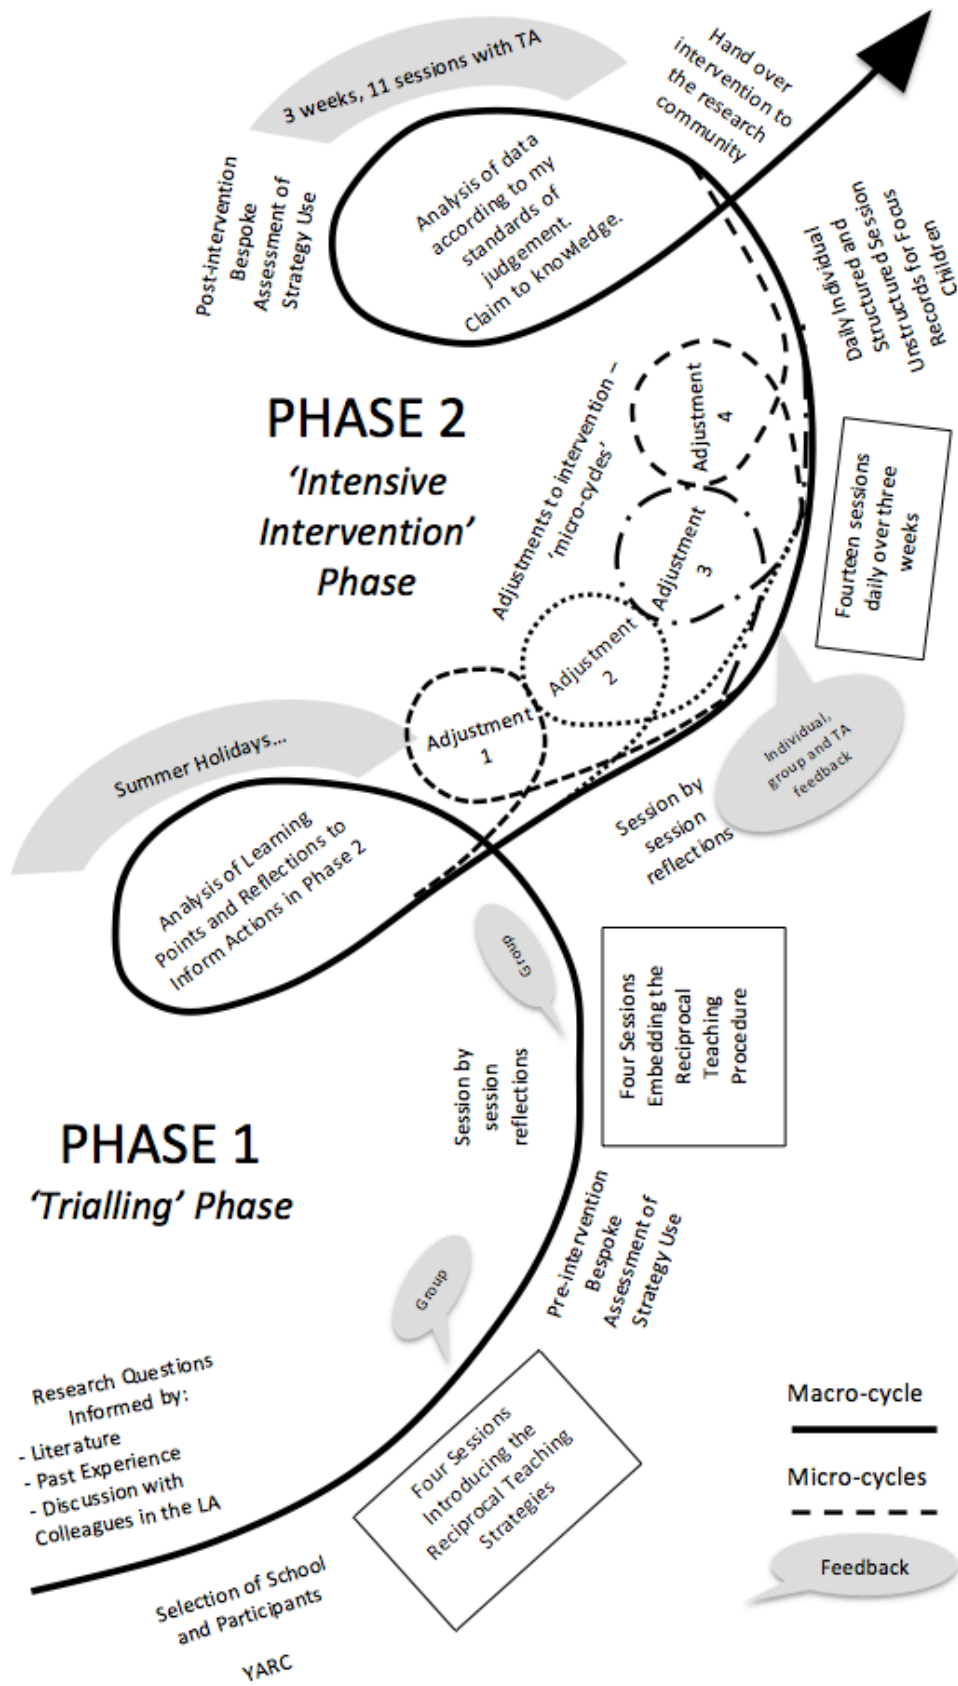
3 weeks, 11 sessions with TA

Hand over intervention to the research community

Post-intervention Bespoke Assessment of Strategy Use

Analysis of data according to my standards of judgement. Claim to knowledge.

Daily Individual and Structured Session Unstructured Records for Focus Children

PHASE 2
'Intensive Intervention' Phase

Adjustments to intervention – 'micro-cycles'

Adjustment 4

Adjustment 3

Adjustment 2

Adjustment 1

Fourteen sessions daily over three weeks

Individual, group and TA feedback

Summer Holidays...

Session by session reflections

Analysis of Learning Points and Reflections to Inform Actions in Phase 2

Group

Four Sessions Embedding the Reciprocal Teaching Procedure

Session by session reflections

PHASE 1
'Trialling' Phase

Pre-intervention Bespoke Assessment of Strategy Use

Group

Research Questions Informed by:
- Literature
- Past Experience
- Discussion with Colleagues in the LA

Four Sessions Introducing the Reciprocal Teaching Strategies

Macro-cycle

Micro-cycles

Feedback

Selection of School and Participants

YARC